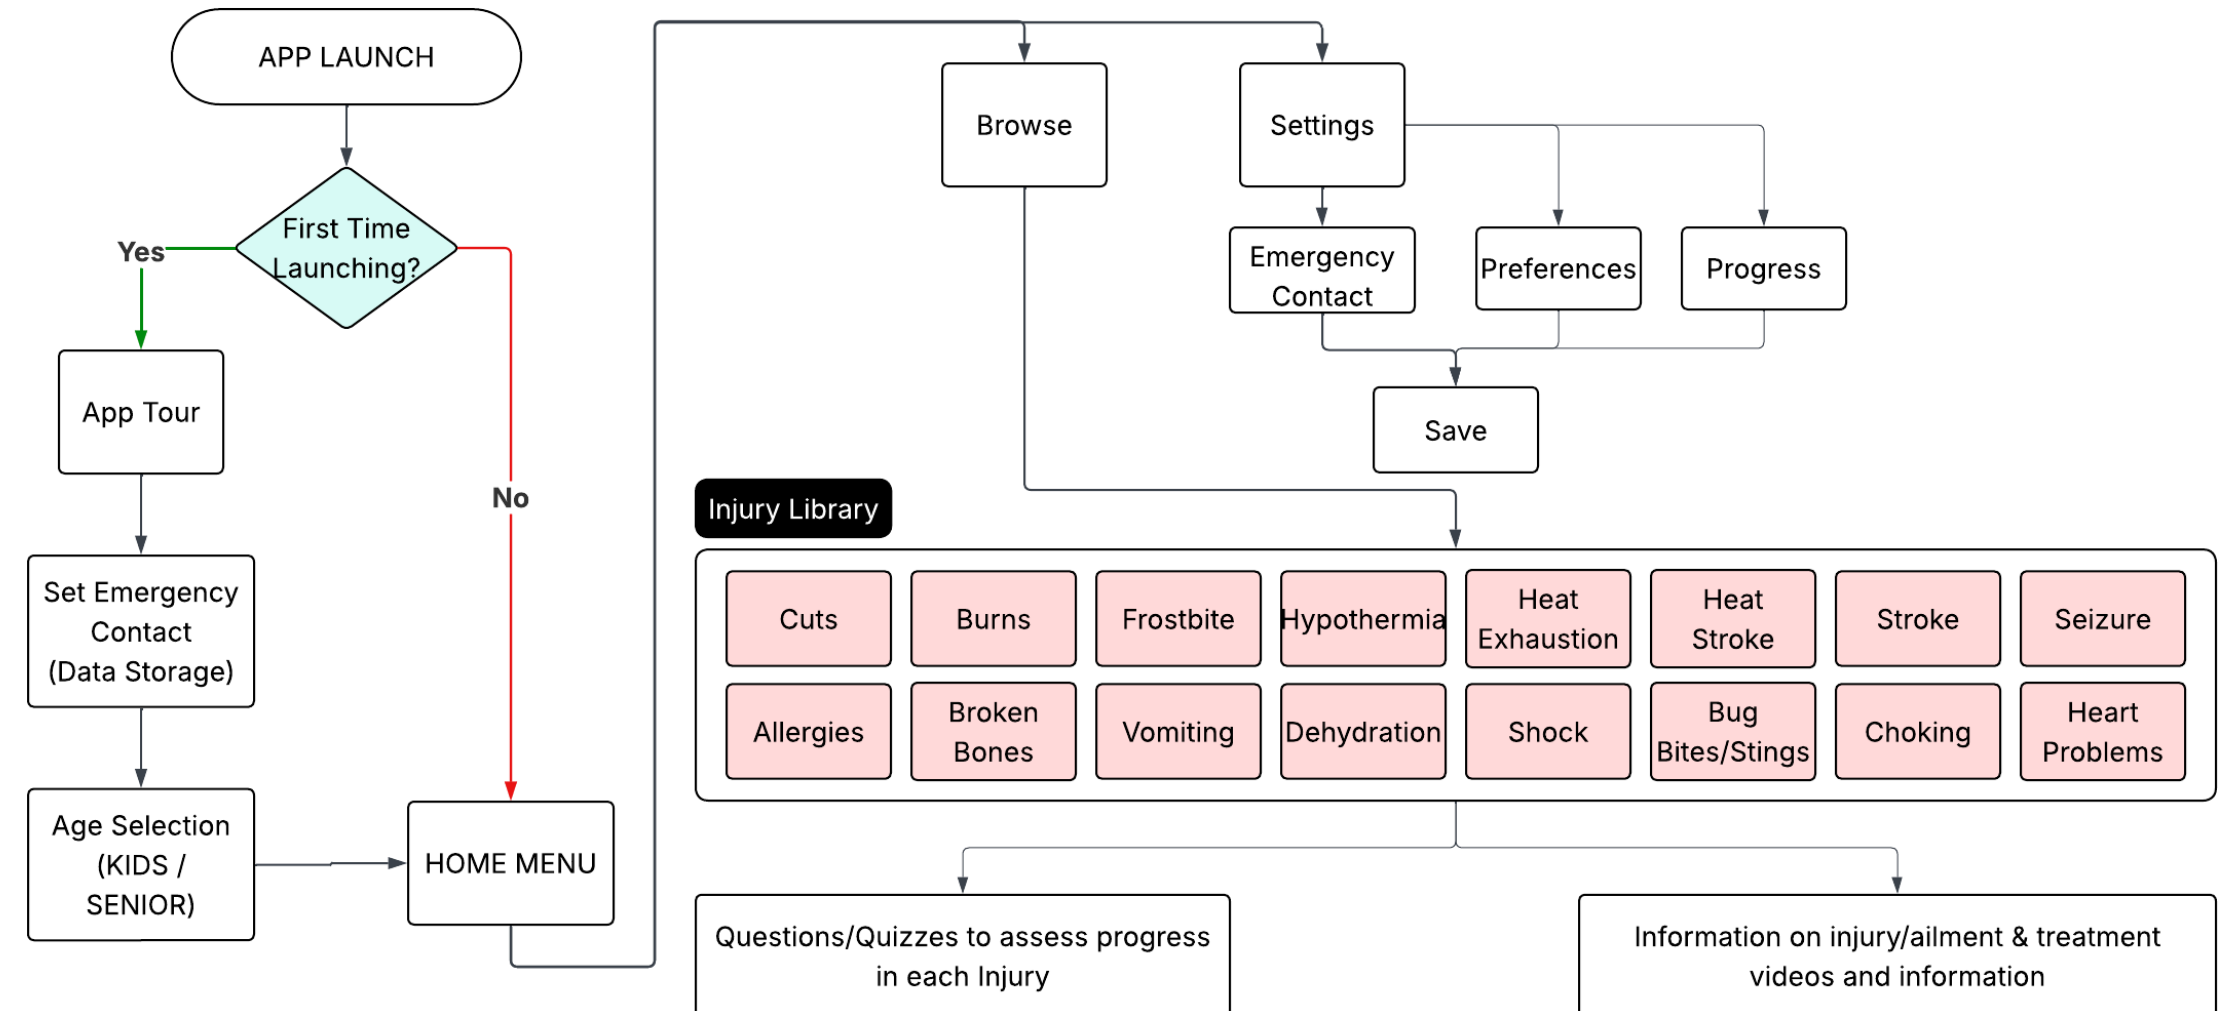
APP LAUNCH

First Time Launching?

Yes

No

App Tour

Set Emergency Contact (Data Storage)

Age Selection (KIDS / SENIOR)

HOME MENU

Browse

Settings

Emergency Contact

Preferences

Progress

Save

Injury Library

| Cuts | Burns | Frostbite | Hypothermia | Heat Exhaustion | Heat Stroke | Stroke | Seizure |
|---|---|---|---|---|---|---|---|
| Allergies | Broken Bones | Vomiting | Dehydration | Shock | Bug Bites/Stings | Choking | Heart Problems |

Questions/Quizzes to assess progress in each Injury

Information on injury/ailment & treatment videos and information